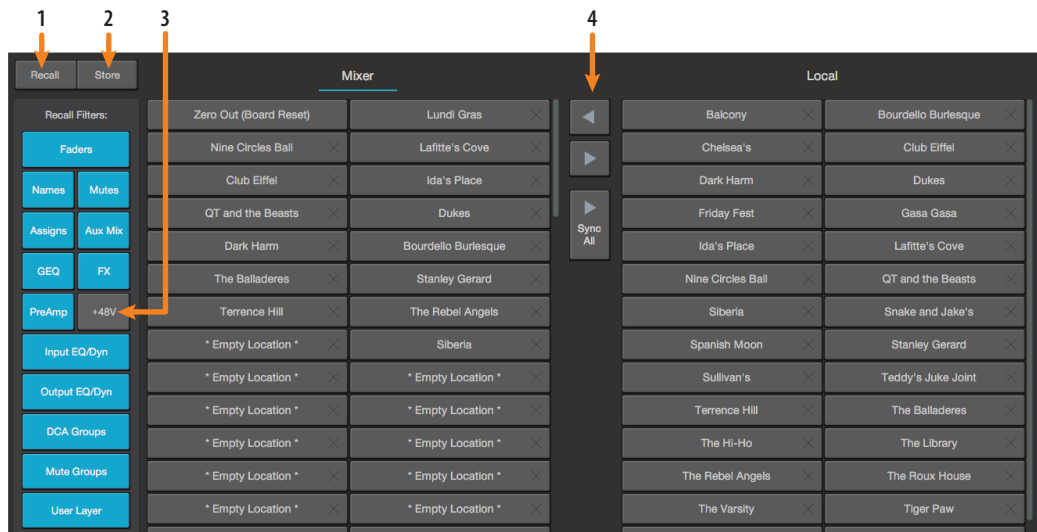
1 2 3 4

Recall Store

Mixer

Local

Recall Filters:

Faders

Names Mutes

Assigns Aux Mix

GEQ FX

PreAmp +48V

Input EQ/Dyn

Output EQ/Dyn

DCA Groups

Mute Groups

User Layer

| Zero Out (Board Reset) | Lundi Gras |
|---|---|
| Nine Circles Ball | Lafitte's Cove |
| Club Eiffel | Ida's Place |
| QT and the Beasts | Dukes |
| Dark Harm | Bourdello Burlesque |
| The Balladeres | Stanley Gerard |
| Terrence Hill | The Rebel Angels |
| * Empty Location * | Siberia |
| * Empty Location * | * Empty Location * |
| * Empty Location * | * Empty Location * |
| * Empty Location * | * Empty Location * |
| * Empty Location * | * Empty Location * |
| * Empty Location * | * Empty Location * |

Sync All

| Balcony | Bourdello Burlesque |
|---|---|
| Chelsea's | Club Eiffel |
| Dark Harm | Dukes |
| Friday Fest | Gasa Gasa |
| Ida's Place | Lafitte's Cove |
| Nine Circles Ball | QT and the Beasts |
| Siberia | Snake and Jake's |
| Spanish Moon | Stanley Gerard |
| Sullivan's | Teddy's Juke Joint |
| Terrence Hill | The Balladeres |
| The Hi-Ho | The Library |
| The Rebel Angels | The Roux House |
| The Varsity | Tiger Paw |